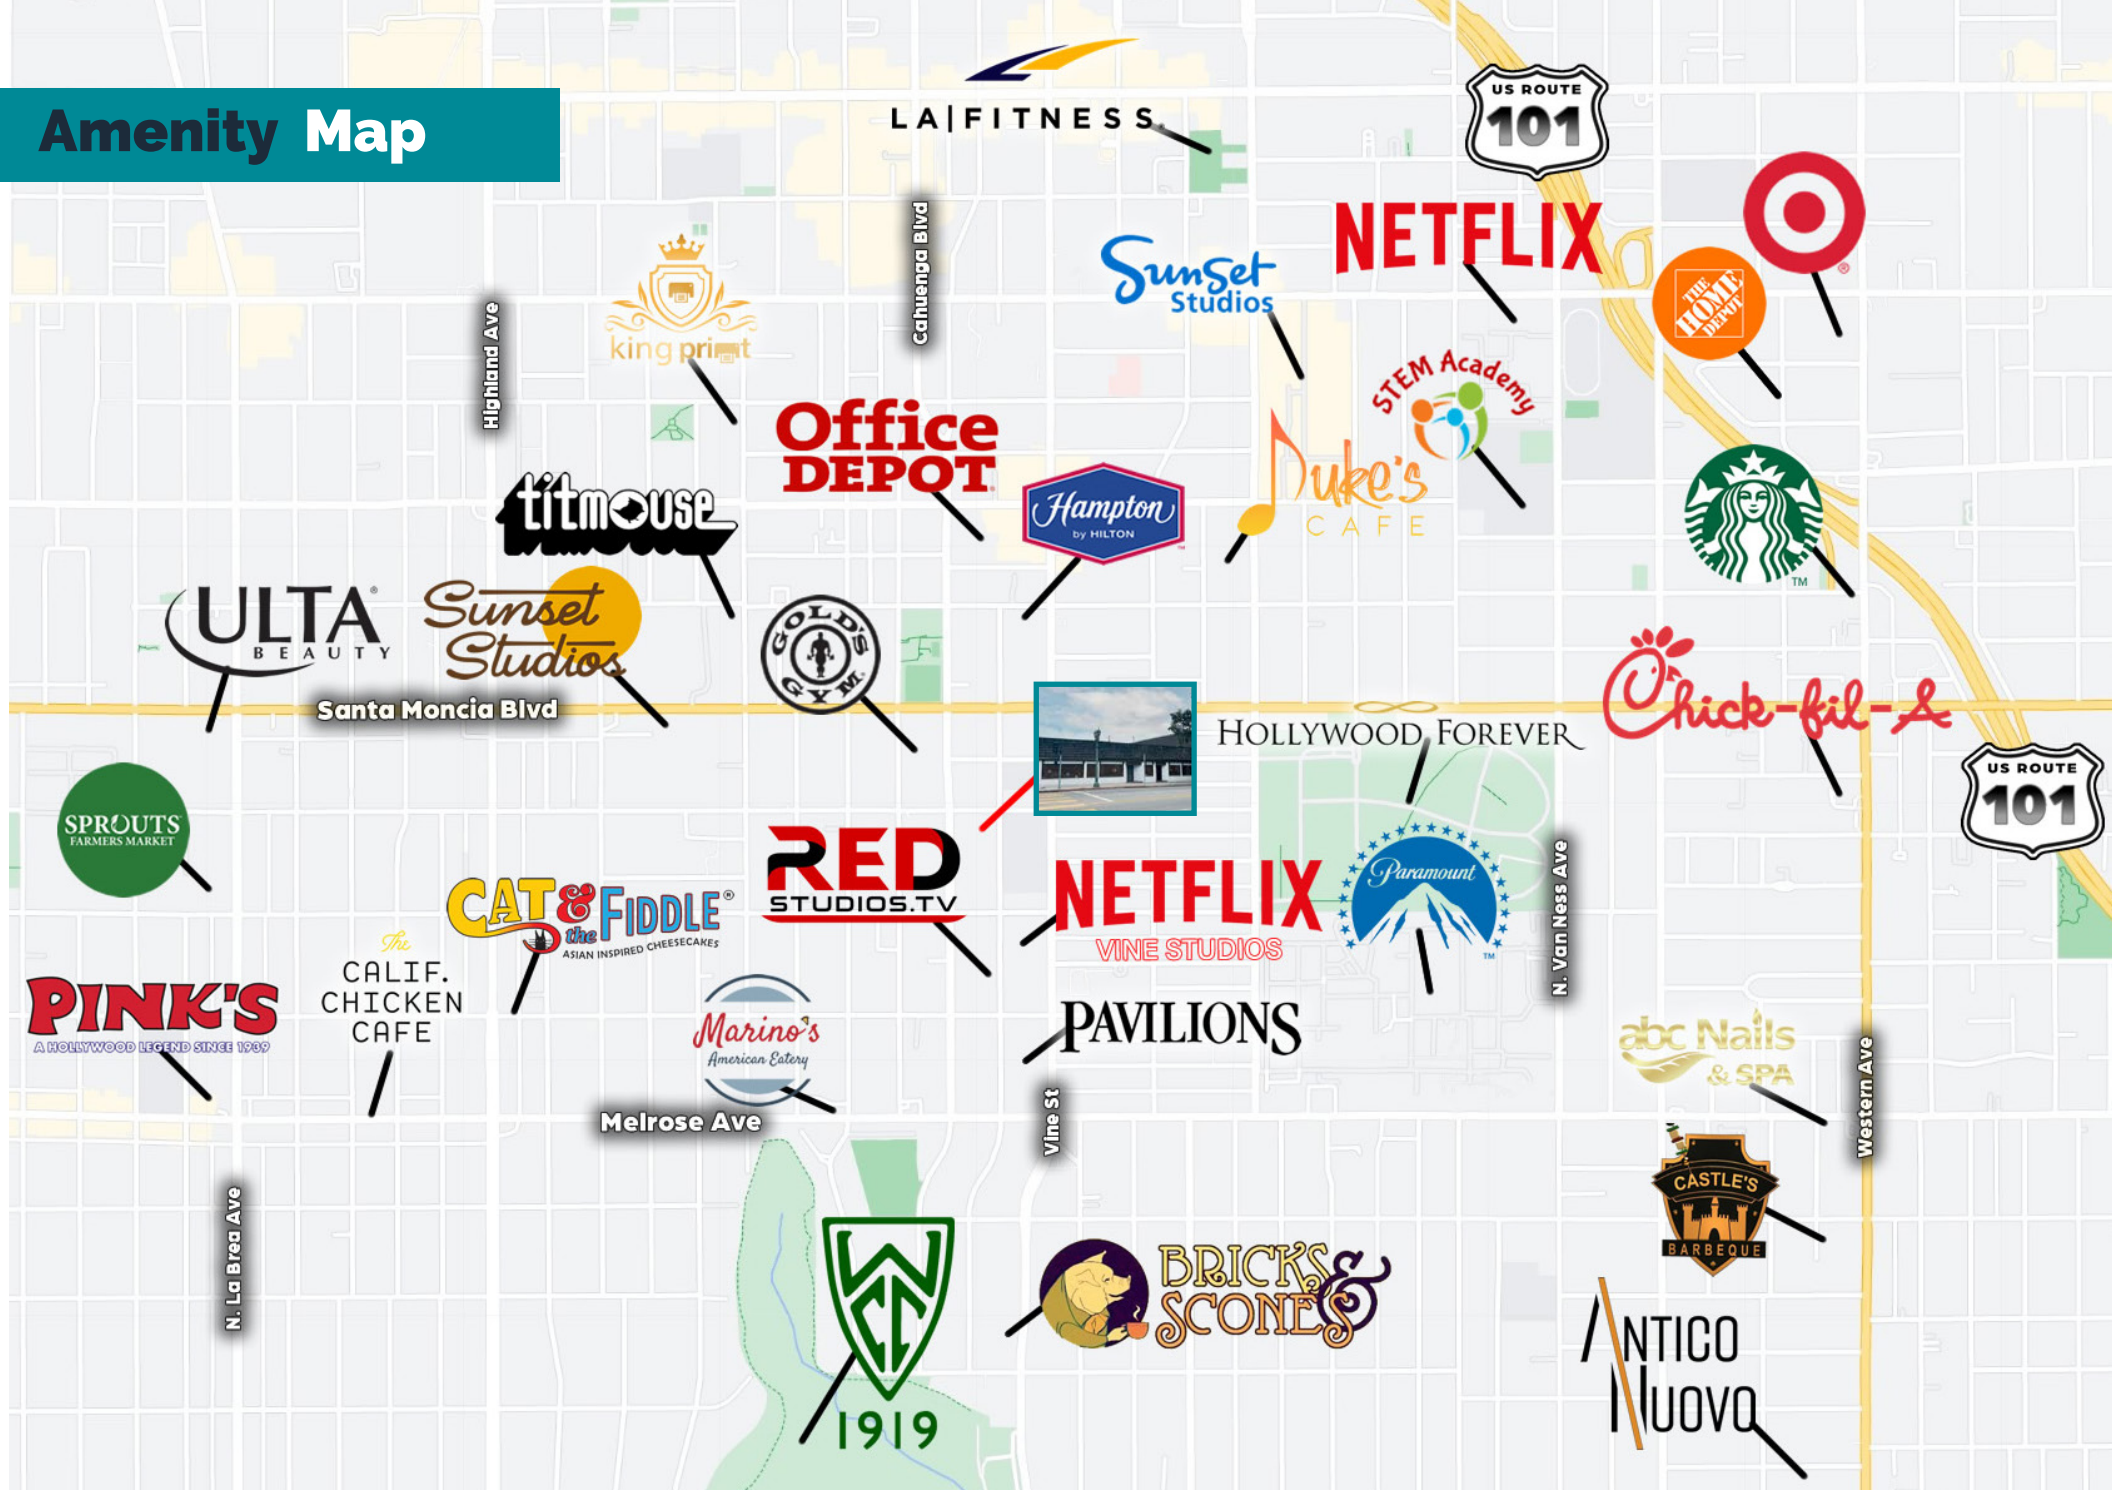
Amenity Map

LA|FITNESS

US ROUTE 101

NETFLIX

Sunset Studios

king print

Cahuenga Blvd

Highland Ave

Office DEPOT

STEM Academy

THE HOME DEPOT

titmouse

Hampton by HILTON

Duke's CAFE

ULTA BEAUTY

Sunset Studios

GOLD'S GYM

Santa Moncia Blvd

HOLLYWOOD FOREVER

Chick-fil-A

US ROUTE 101

SPROUTS FARMERS MARKET

RED STUDIOS.TV

NETFLIX VINE STUDIOS

Paramount

N. Van Ness Ave

CAT & the FIDDLE ASIAN INSPIRED CHEESECAKES

PINK'S A HOLLYWOOD LEGEND SINCE 1939

The CALIF. CHICKEN CAFE

Marino's American Eatery

PAVILIONS

abc Nails & SPA

Western Ave

Melrose Ave

Vine St

CASTLE'S BARBEQUE

N. La Brea Ave

1919

BRICKS & SCONES

ANTICO NUOVO